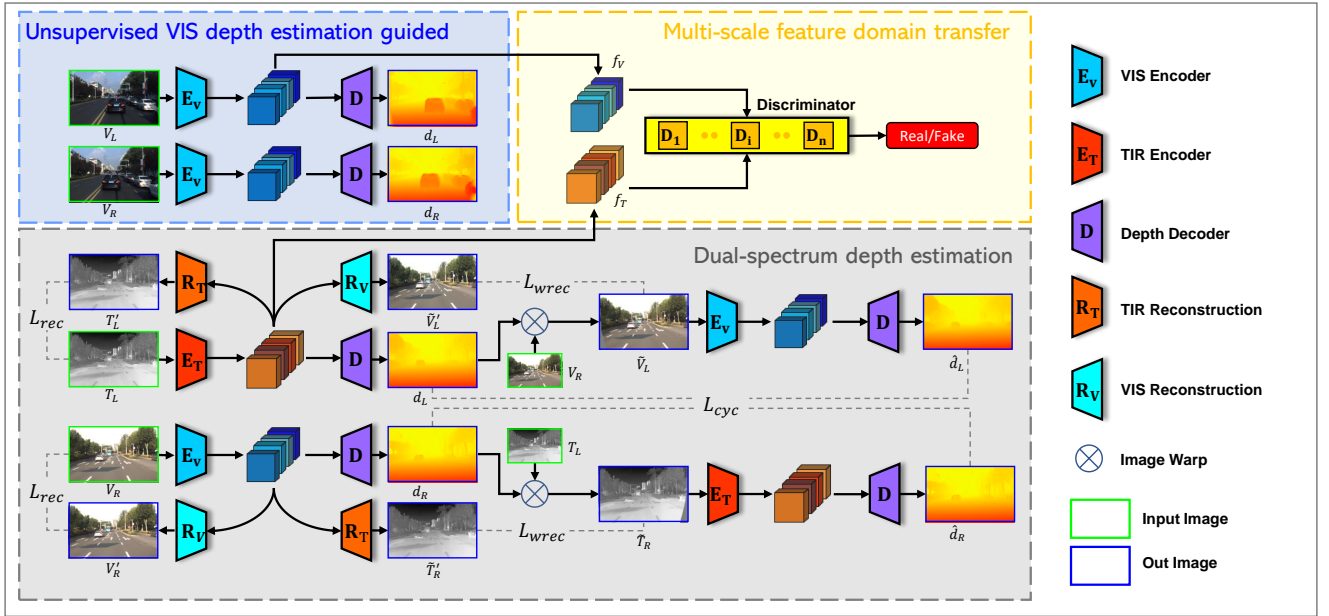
Unsupervised VIS depth estimation guided

Multi-scale feature domain transfer

$\mathbf{E_V}$
$V_L$
$\mathbf{D}$
$d_L$
$\mathbf{E_V}$
$V_R$
$\mathbf{D}$
$d_R$

$f_V$
Discriminator
$\mathbf{D_1}$ $\mathbf{D_i}$ $\mathbf{D_n}$
Real/Fake
$f_T$

Dual-spectrum depth estimation

$L_{rec}$
$T_L'$
$\mathbf{R_T}$
$\mathbf{R_V}$
$\tilde{V}_L'$
$L_{wrec}$
$T_L$
$\mathbf{E_T}$
$\mathbf{D}$
$d_L$
$V_R$
$\tilde{V}_L$
$\mathbf{E_V}$
$\mathbf{D}$
$\hat{d}_L$
$L_{cyc}$

$\mathbf{E_V}$
$V_R$
$\mathbf{D}$
$d_R$
$T_L$
$L_{rec}$
$V_R'$
$\mathbf{R_V}$
$\mathbf{R_T}$
$\tilde{T}_R'$
$L_{wrec}$
$\tilde{T}_R$
$\mathbf{E_T}$
$\mathbf{D}$
$\hat{d}_R$

$\mathbf{E_V}$ VIS Encoder
$\mathbf{E_T}$ TIR Encoder
$\mathbf{D}$ Depth Decoder
$\mathbf{R_T}$ TIR Reconstruction
$\mathbf{R_V}$ VIS Reconstruction
Image Warp
Input Image
Out Image